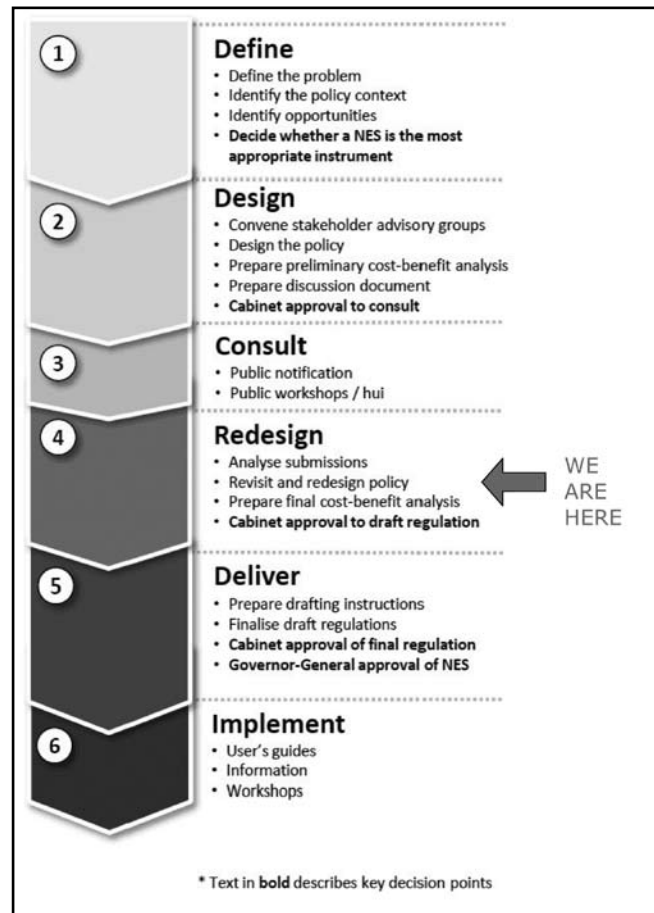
1

Define
- Define the problem
- Identify the policy context
- Identify opportunities
- **Decide whether a NES is the most appropriate instrument**

2

Design
- Convene stakeholder advisory groups
- Design the policy
- Prepare preliminary cost-benefit analysis
- Prepare discussion document
- **Cabinet approval to consult**

3

Consult
- Public notification
- Public workshops / hui

4

Redesign
- Analyse submissions
- Revisit and redesign policy
- Prepare final cost-benefit analysis
- **Cabinet approval to draft regulation**

WE ARE HERE

5

Deliver
- Prepare drafting instructions
- Finalise draft regulations
- **Cabinet approval of final regulation**
- **Governor-General approval of NES**

6

Implement
- User's guides
- Information
- Workshops

* Text in **bold** describes key decision points